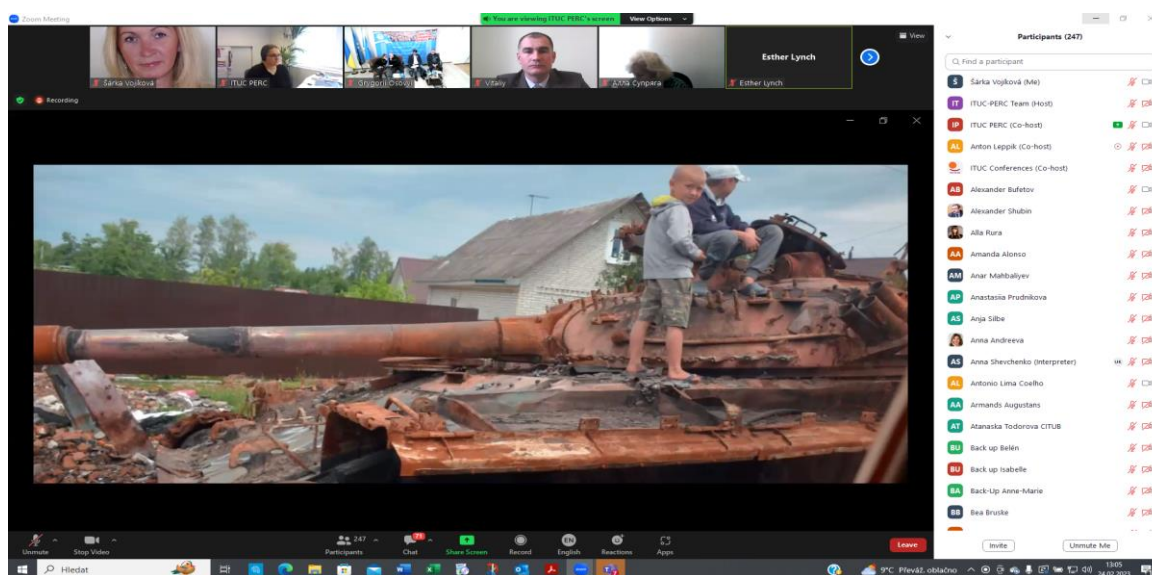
Zoom Meeting

You are viewing ITUC PERC's screen

View Options

View

Šárka Vojkova

ITUC PERC

Grigorii Osovyi

Vitaliy

Alla Cynpara

Esther Lynch

Esther Lynch

Recording

Participants (247)

Find a participant

Šárka Vojková (Me)
ITUC-PERC Team (Host)
ITUC PERC (Co-host)
Anton Leppik (Co-host)
ITUC Conferences (Co-host)
Alexander Bufetov
Alexander Shubin
Alla Rura
Amanda Alonso
Anar Mahbaliyev
Anastasiia Prudnikova
Anja Silbe
Anna Andreeva
Anna Shevchenko (Interpreter)
Antonio Lima Coelho
Armands Augustans
Atanaska Todorova CITUB
Back up Belén
Back up Isabelle
Back-Up Anne-Marie
Bea Bruske

Unmute
Stop Video
247
Participants
Chat
Share Screen
Record
English
Reactions
Apps
Leave

Invite
Unmute Me

Hledat

9°C Převáž. oblačno
13:05
24.02.2023